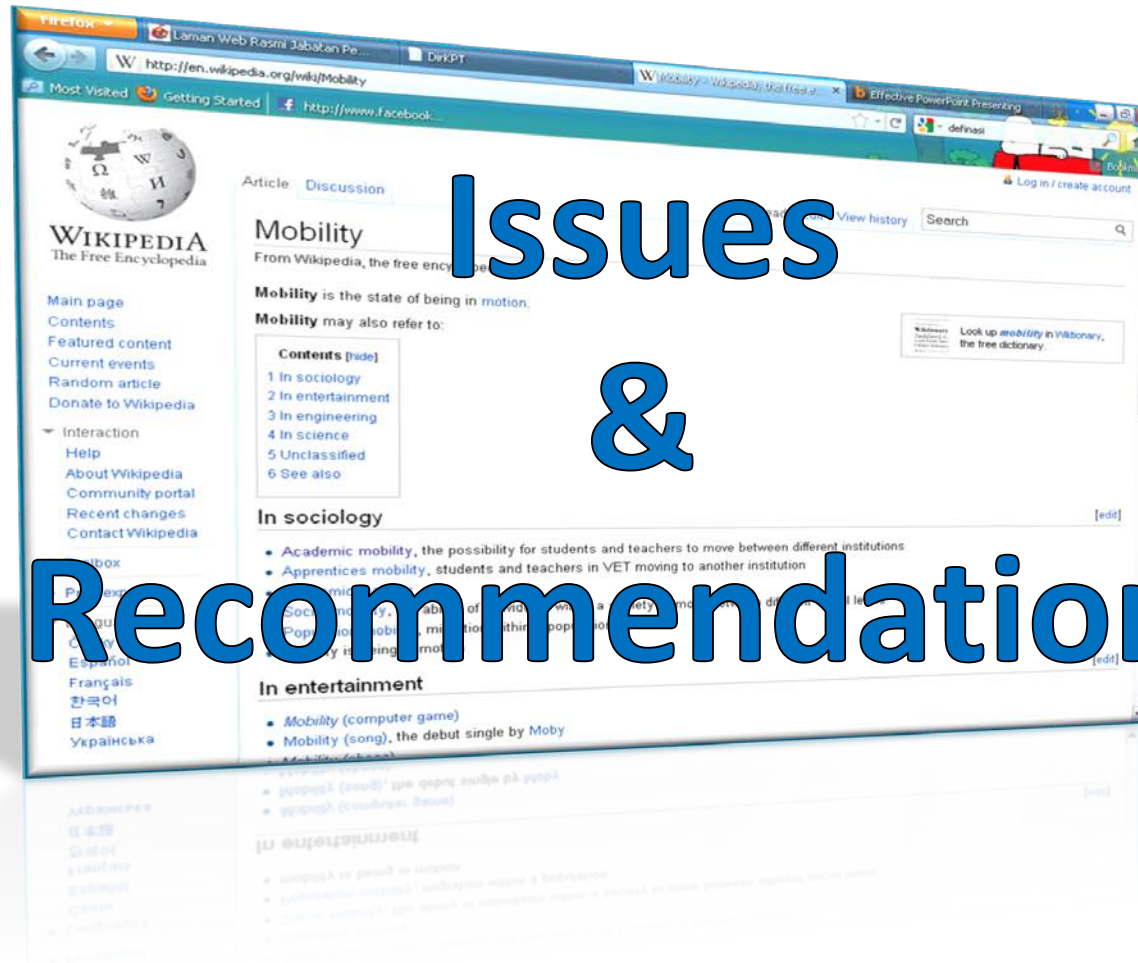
Firefox

Laman Web Rasmi Jabatan Pe...

DirkPT

http://en.wikipedia.org/wiki/Mobility

Mobility - Wikipedia, the free e...

Effective PowerPoint Presenting

Most Visited

Getting Started

http://www.facebook...

definasi

Log in / create account

Article

Discussion

View history

Search

Issues & Recommendation

WIKIPEDIA
The Free Encyclopedia

Mobility

From Wikipedia, the free ency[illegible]

Mobility is the state of being in motion.

Mobility may also refer to:

Look up mobility in Wiktionary, the free dictionary.

Contents [hide]
1 In sociology
2 In entertainment
3 In engineering
4 In science
5 Unclassified
6 See also

Main page
Contents
Featured content
Current events
Random article
Donate to Wikipedia

Interaction
Help
About Wikipedia
Community portal
Recent changes
Contact Wikipedia

In sociology

[edit]

Academic mobility, the possibility for students and teachers to move between different institutions

Apprentices mobility, students and teachers in VET moving to another institution

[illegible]

[edit]

Español
Français
한국어
日本語
Українська

In entertainment

Mobility (computer game)

Mobility (song), the debut single by Moby